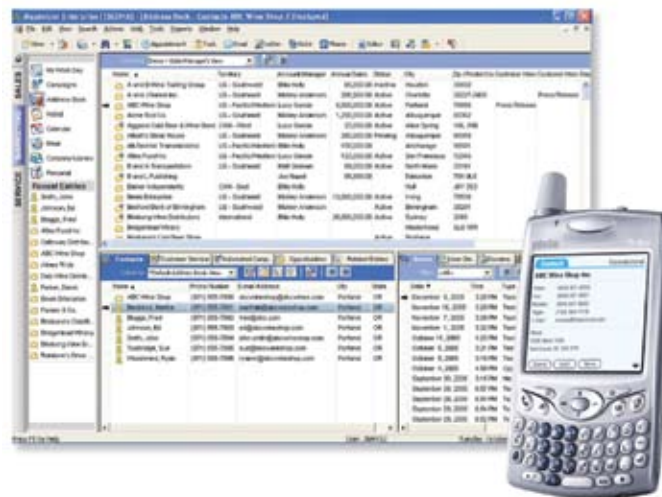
File Edit View Search Actions Help Tools Reports Window Help

New Appointment Task Email Letter Notes Phone

SALES

SERVICE

My Work Day
Campaigns
Address Book
Hybrid
Calendar
Email
Company Library
Personal
Personal Entities

| Name | Territory | Account Manager | Annual Sales | Status | City |
|---|---|---|---|---|---|
| A and D Wine Tasting Group | US - Southwest | Billie Holly | | Active | Houston |
| A and J Distributors | US - Southeast | Marissa Anderson | 200,000.00 | Active | Charlotte |
| ABC Wine Shop | US - Pacific/Northern | Lucy Gonda | 5,000,000.00 | Active | Portland |
| Acme Tool Co. | US - Southwest | Marissa Anderson | 1,200,000.00 | Active | Albuquerque |
| Alaska Transportation | US - Pacific/Northern | Lucy Gonda | 100,000.00 | Active | Anchorage |
| Alpha Food Inc | US - Pacific/Northern | Lucy Gonda | 150,000.00 | | San Francisco |
| Baker Independents | CAN - East | Billie Holly | | | |
| Bedford Merch of Birmingham | US - Southeast | Marissa Anderson | | Active | Birmingham |

Contacts | Customer Service | Scheduled Camp | Opportunities | Related Entities

| Name | Phone Number | Email Address | City | State |
|---|---|---|---|---|
| ABC Wine Shop | (971) 555-7000 | | Portland | OR |
| Anderson, Martha | (971) 555-7000 | | Portland | OR |
| Baggs, Fred | (971) 555-7000 | fred@abc.com | Portland | OR |
| Johnson, Bill | (971) 555-7000 | | Portland | OR |
| Smith, John | (971) 555-7000 | | Portland | OR |
| Vaughman, Ryan | (971) 555-7000 | | Portland | OR |

Notes | Date | Time

December 8, 2005
November 16, 2005
November 7, 2005
November 2, 2005
October 18, 2005
October 11, 2005
October 4, 2005
September 30, 2005
September 26, 2005

Press F1 for Help

palm

Contact

ABC Wine Shop Inc